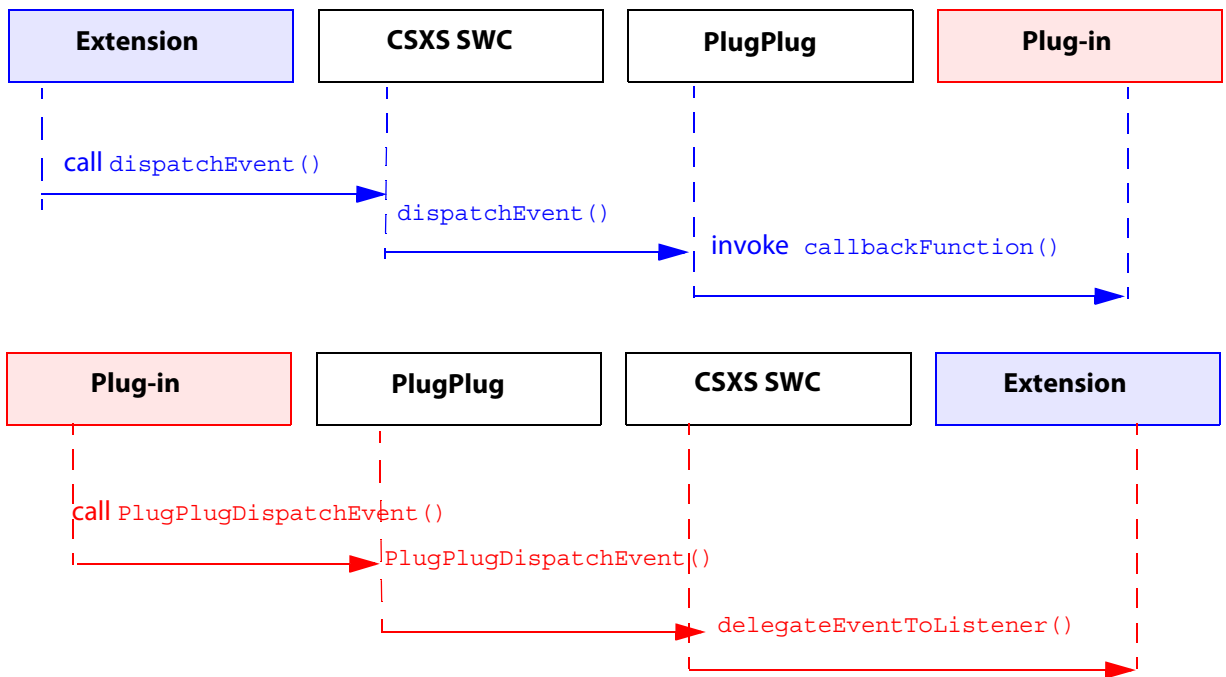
Extension

CSXS SWC

PlugPlug

Plug-in

call dispatchEvent()

dispatchEvent()

invoke callbackFunction()

Plug-in

PlugPlug

CSXS SWC

Extension

call PlugPlugDispatchEvent()

PlugPlugDispatchEvent()

delegateEventToListener()